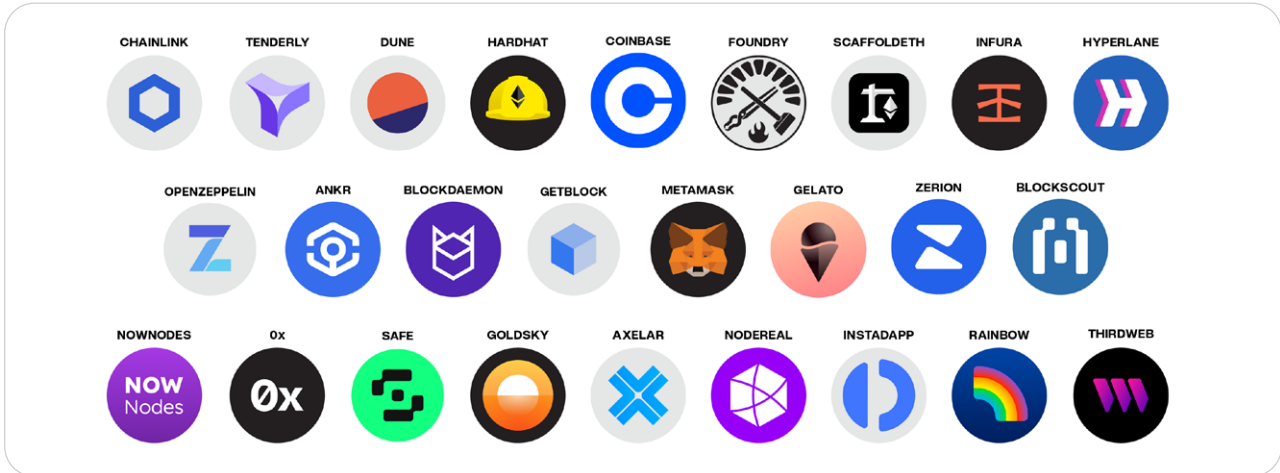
CHAINLINK TENDERLY DUNE HARDHAT COINBASE FOUNDRY SCAFFOLDETH INFURA HYPERLANE

OPENZEPPELIN ANKR BLOCKDAEMON GETBLOCK METAMASK GELATO ZERION BLOCKSCOUT

NOWNODES 0x SAFE GOLDSKY AXELAR NODEREAL INSTADAPP RAINBOW THIRDWEB

NOW Nodes

0x